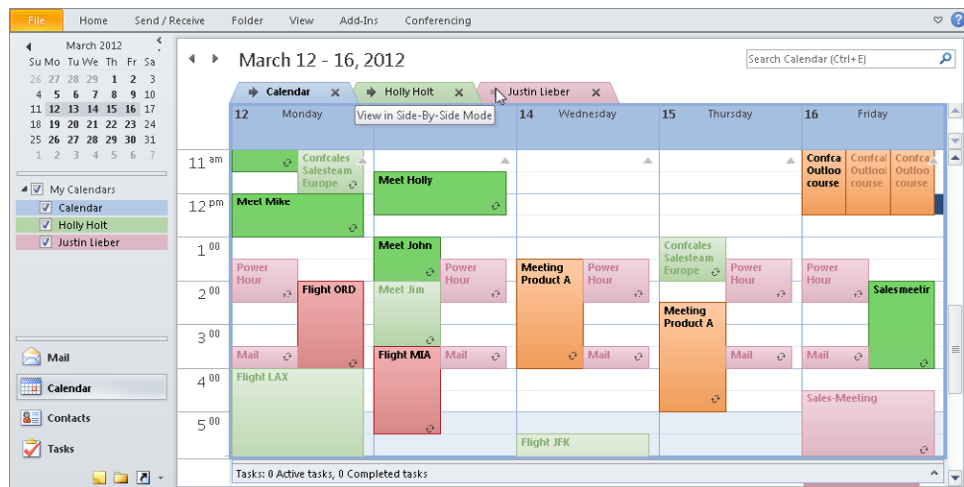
File Home Send / Receive Folder View Add-Ins Conferencing

March 2012

| Su | Mo | Tu | We | Th | Fr | Sa |
|---|---|---|---|---|---|---|
| 26 | 27 | 28 | 29 | 1 | 2 | 3 |
| 4 | 5 | 6 | 7 | 8 | 9 | 10 |
| 11 | 12 | 13 | 14 | 15 | 16 | 17 |
| 18 | 19 | 20 | 21 | 22 | 23 | 24 |
| 25 | 26 | 27 | 28 | 29 | 30 | 31 |
| 1 | 2 | 3 | 4 | 5 | 6 | 7 |

My Calendars
Calendar
Holly Holt
Justin Lieber

Mail
Calendar
Contacts
Tasks

March 12 - 16, 2012

Search Calendar (Ctrl+E)

Calendar
Holly Holt
Justin Lieber

View in Side-By-Side Mode

12 Monday
14 Wednesday
15 Thursday
16 Friday

11 am
12 pm
1 00
2 00
3 00
4 00
5 00

Confcales Salesteam Europe
Meet Holly
Confca Outloo course
Confcal Outlool course
Confca Outloo course
Meet Mike
Meet John
Confcales Salesteam Europe
Power Hour
Power Hour
Meeting Product A
Power Hour
Power Hour
Power Hour
Flight ORD
Meet Jim
Salesmeetir
Meeting Product A
Mail
Flight MIA
Mail
Mail
Mail
Mail
Flight LAX
Sales-Meeting
Flight JFK

Tasks: 0 Active tasks, 0 Completed tasks